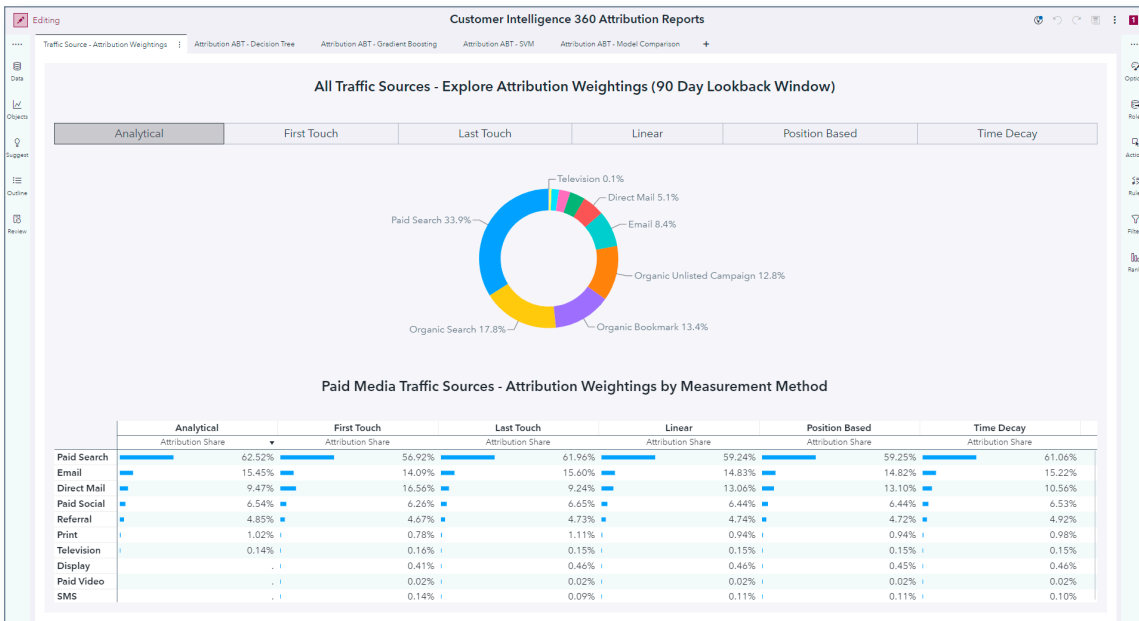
Editing
Customer Intelligence 360 Attribution Reports

Traffic Source - Attribution Weightings | Attribution ABT - Decision Tree | Attribution ABT - Gradient Boosting | Attribution ABT - SVM | Attribution ABT - Model Comparison | +

Data
Objects
Suggest
Outline
Review

Optio
Role
Actio
Rule
Filte
Rank

All Traffic Sources - Explore Attribution Weightings (90 Day Lookback Window)

Analytical | First Touch | Last Touch | Linear | Position Based | Time Decay

Television 0.1%
Direct Mail 5.1%
Email 8.4%
Organic Unlisted Campaign 12.8%
Organic Bookmark 13.4%
Organic Search 17.8%
Paid Search 33.9%

Paid Media Traffic Sources - Attribution Weightings by Measurement Method

| | Analytical | First Touch | Last Touch | Linear | Position Based | Time Decay |
|---|---|---|---|---|---|---|
| | Attribution Share ▼ | Attribution Share | Attribution Share | Attribution Share | Attribution Share | Attribution Share |
| Paid Search | 62.52% | 56.92% | 61.96% | 59.24% | 59.25% | 61.06% |
| Email | 15.45% | 14.09% | 15.60% | 14.83% | 14.82% | 15.22% |
| Direct Mail | 9.47% | 16.56% | 9.24% | 13.06% | 13.10% | 10.56% |
| Paid Social | 6.54% | 6.26% | 6.65% | 6.44% | 6.44% | 6.53% |
| Referral | 4.85% | 4.67% | 4.73% | 4.74% | 4.72% | 4.92% |
| Print | 1.02% | 0.78% | 1.11% | 0.94% | 0.94% | 0.98% |
| Television | 0.14% | 0.16% | 0.15% | 0.15% | 0.15% | 0.15% |
| Display | . | 0.41% | 0.46% | 0.46% | 0.45% | 0.46% |
| Paid Video | . | 0.02% | 0.02% | 0.02% | 0.02% | 0.02% |
| SMS | . | 0.14% | 0.09% | 0.11% | 0.11% | 0.10% |